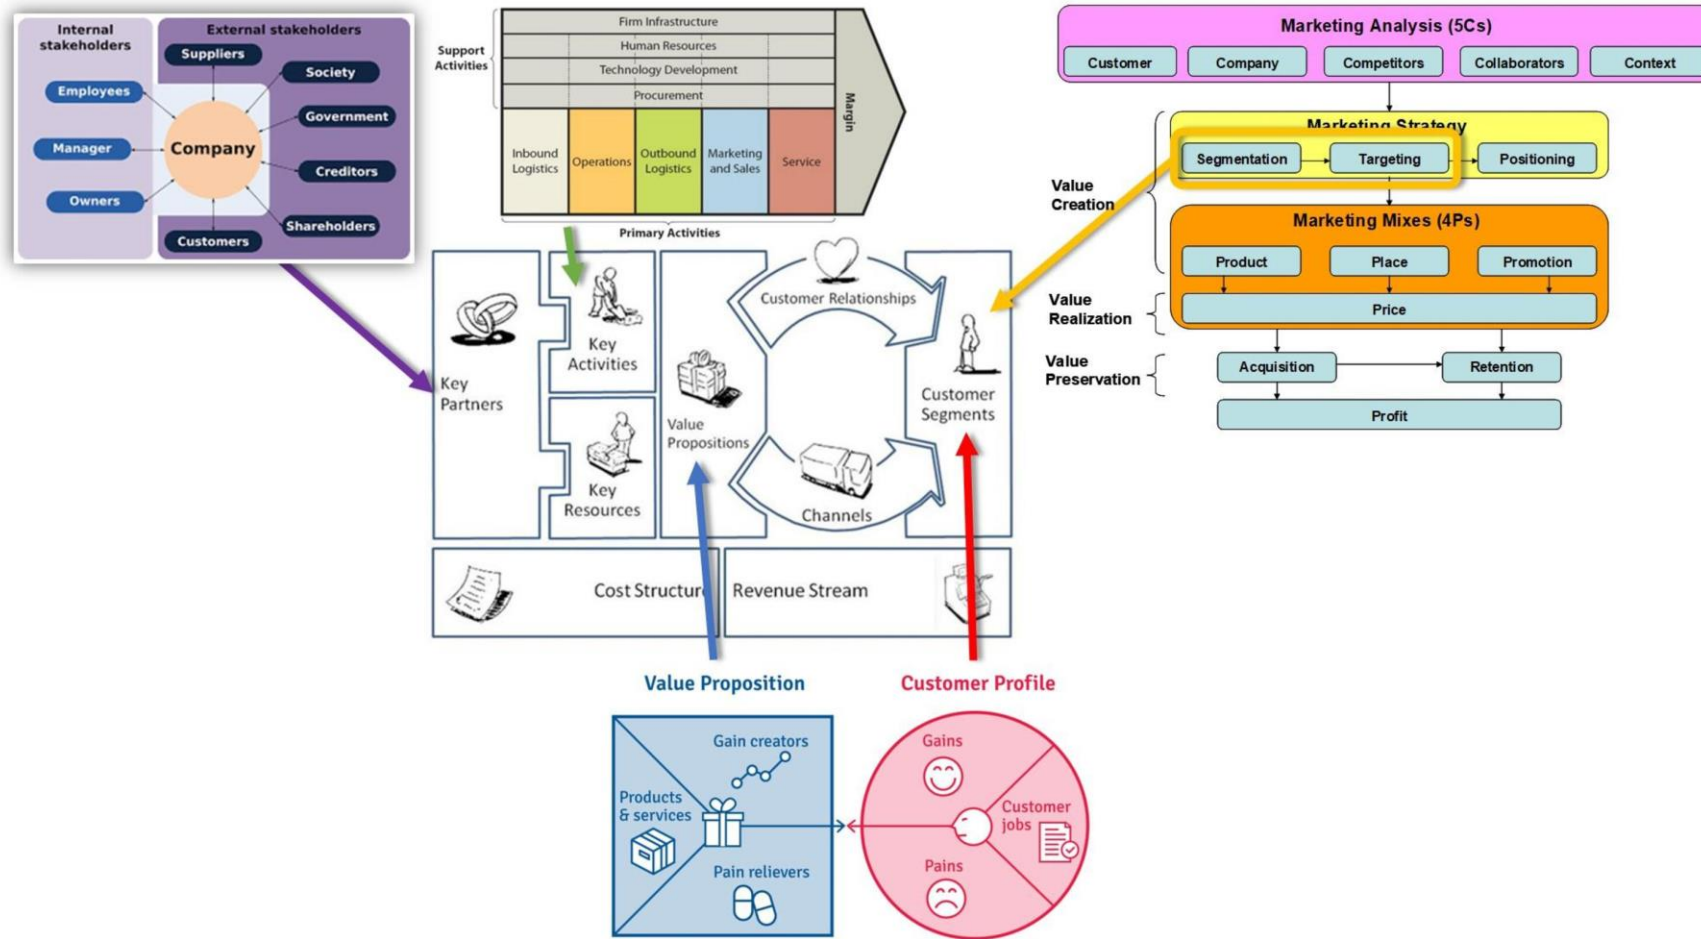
Internal stakeholders

External stakeholders

Suppliers

Society

Employees

Government

Manager

Company

Creditors

Owners

Shareholders

Customers

Support Activities

Firm Infrastructure

Human Resources

Technology Development

Procurement

Margin

Inbound Logistics

Operations

Outbound Logistics

Marketing and Sales

Service

Primary Activities

Marketing Analysis (5Cs)

Customer

Company

Competitors

Collaborators

Context

Marketing Strategy

Segmentation

Targeting

Positioning

Value Creation

Marketing Mixes (4Ps)

Product

Place

Promotion

Value Realization

Price

Value Preservation

Acquisition

Retention

Profit

Key Partners

Key Activities

Key Resources

Value Propositions

Customer Relationships

Channels

Customer Segments

Cost Structure

Revenue Stream

Value Proposition

Customer Profile

Gain creators

Products & services

Pain relievers

Gains

Customer jobs

Pains